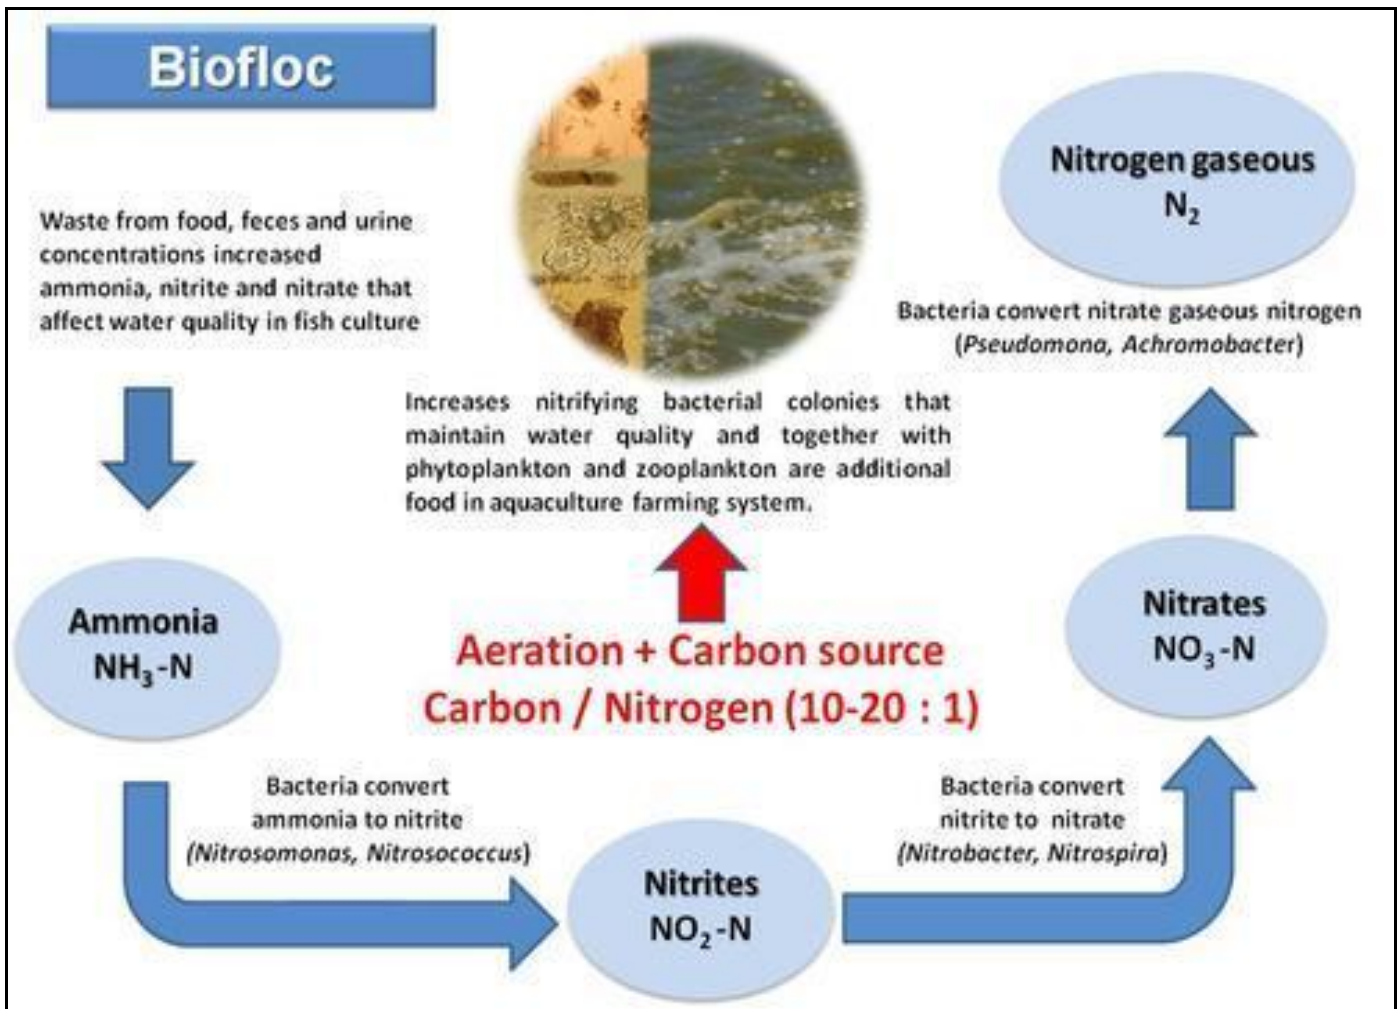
Biofloc

Waste from food, feces and urine concentrations increased ammonia, nitrite and nitrate that affect water quality in fish culture

Increases nitrifying bacterial colonies that maintain water quality and together with phytoplankton and zooplankton are additional food in aquaculture farming system.

Nitrogen gaseous
$N_2$

Bacteria convert nitrate gaseous nitrogen (Pseudomona, Achromobacter)

Ammonia
$NH_3$-N

Aeration + Carbon source
Carbon / Nitrogen (10-20 : 1)

Nitrates
$NO_3$-N

Bacteria convert ammonia to nitrite (Nitrosomonas, Nitrosococcus)

Nitrites
$NO_2$-N

Bacteria convert nitrite to nitrate (Nitrobacter, Nitrospira)